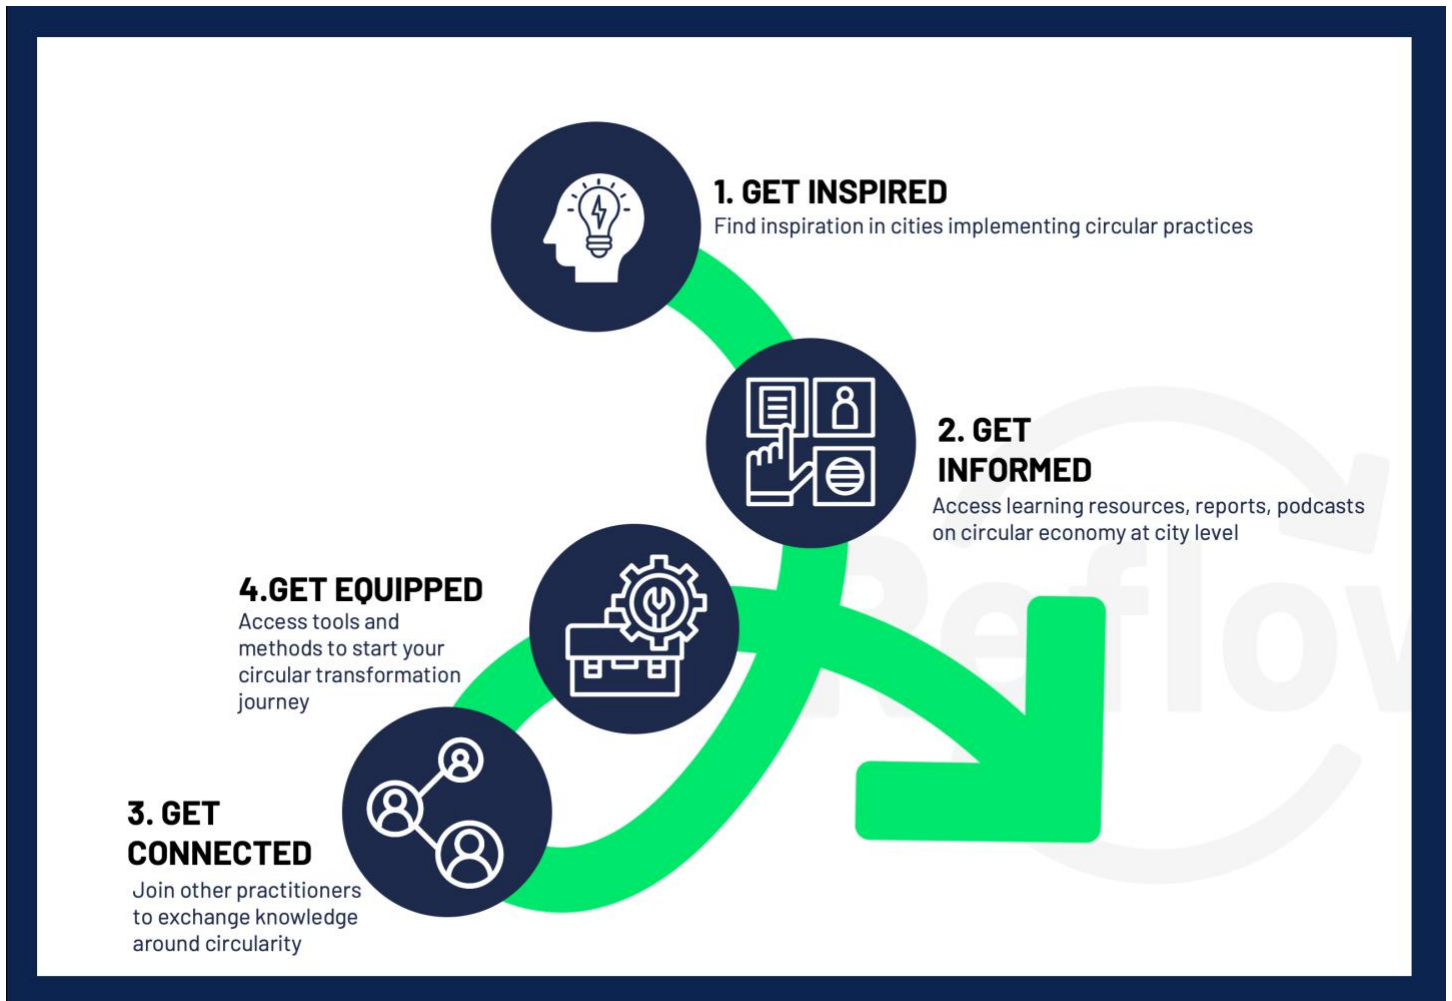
1. GET INSPIRED
Find inspiration in cities implementing circular practices

2. GET INFORMED
Access learning resources, reports, podcasts on circular economy at city level

4.GET EQUIPPED
Access tools and methods to start your circular transformation journey

3. GET CONNECTED
Join other practitioners to exchange knowledge around circularity

Reflow